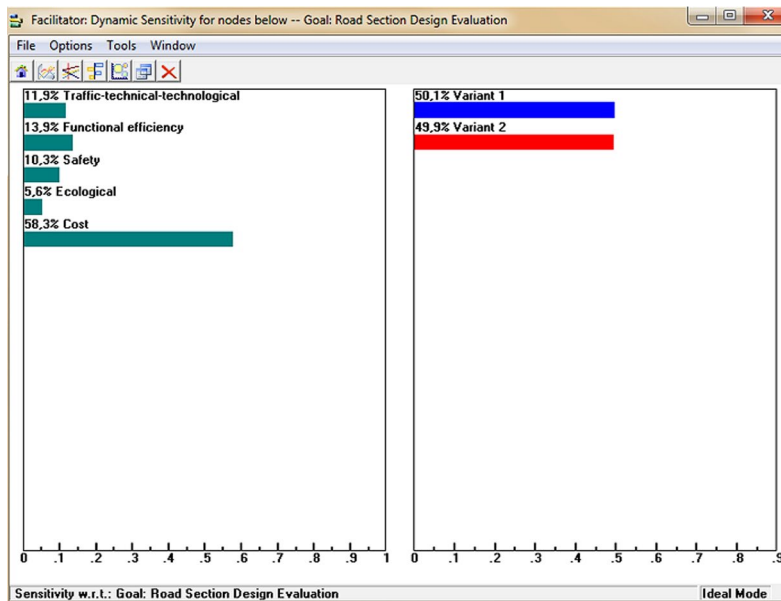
Facilitator: Dynamic Sensitivity for nodes below -- Goal: Road Section Design Evaluation

File Options Tools Window

11,9% Traffic-technical-technological

13,9% Functional efficiency

10,3% Safety

5,6% Ecological

58,3% Cost

0 .1 .2 .3 .4 .5 .6 .7 .8 .9 1

50,1% Variant 1

49,9% Variant 2

0 .1 .2 .3 .4 .5 .6 .7 .8 .9

Sensitivity w.r.t.: Goal: Road Section Design Evaluation

Ideal Mode